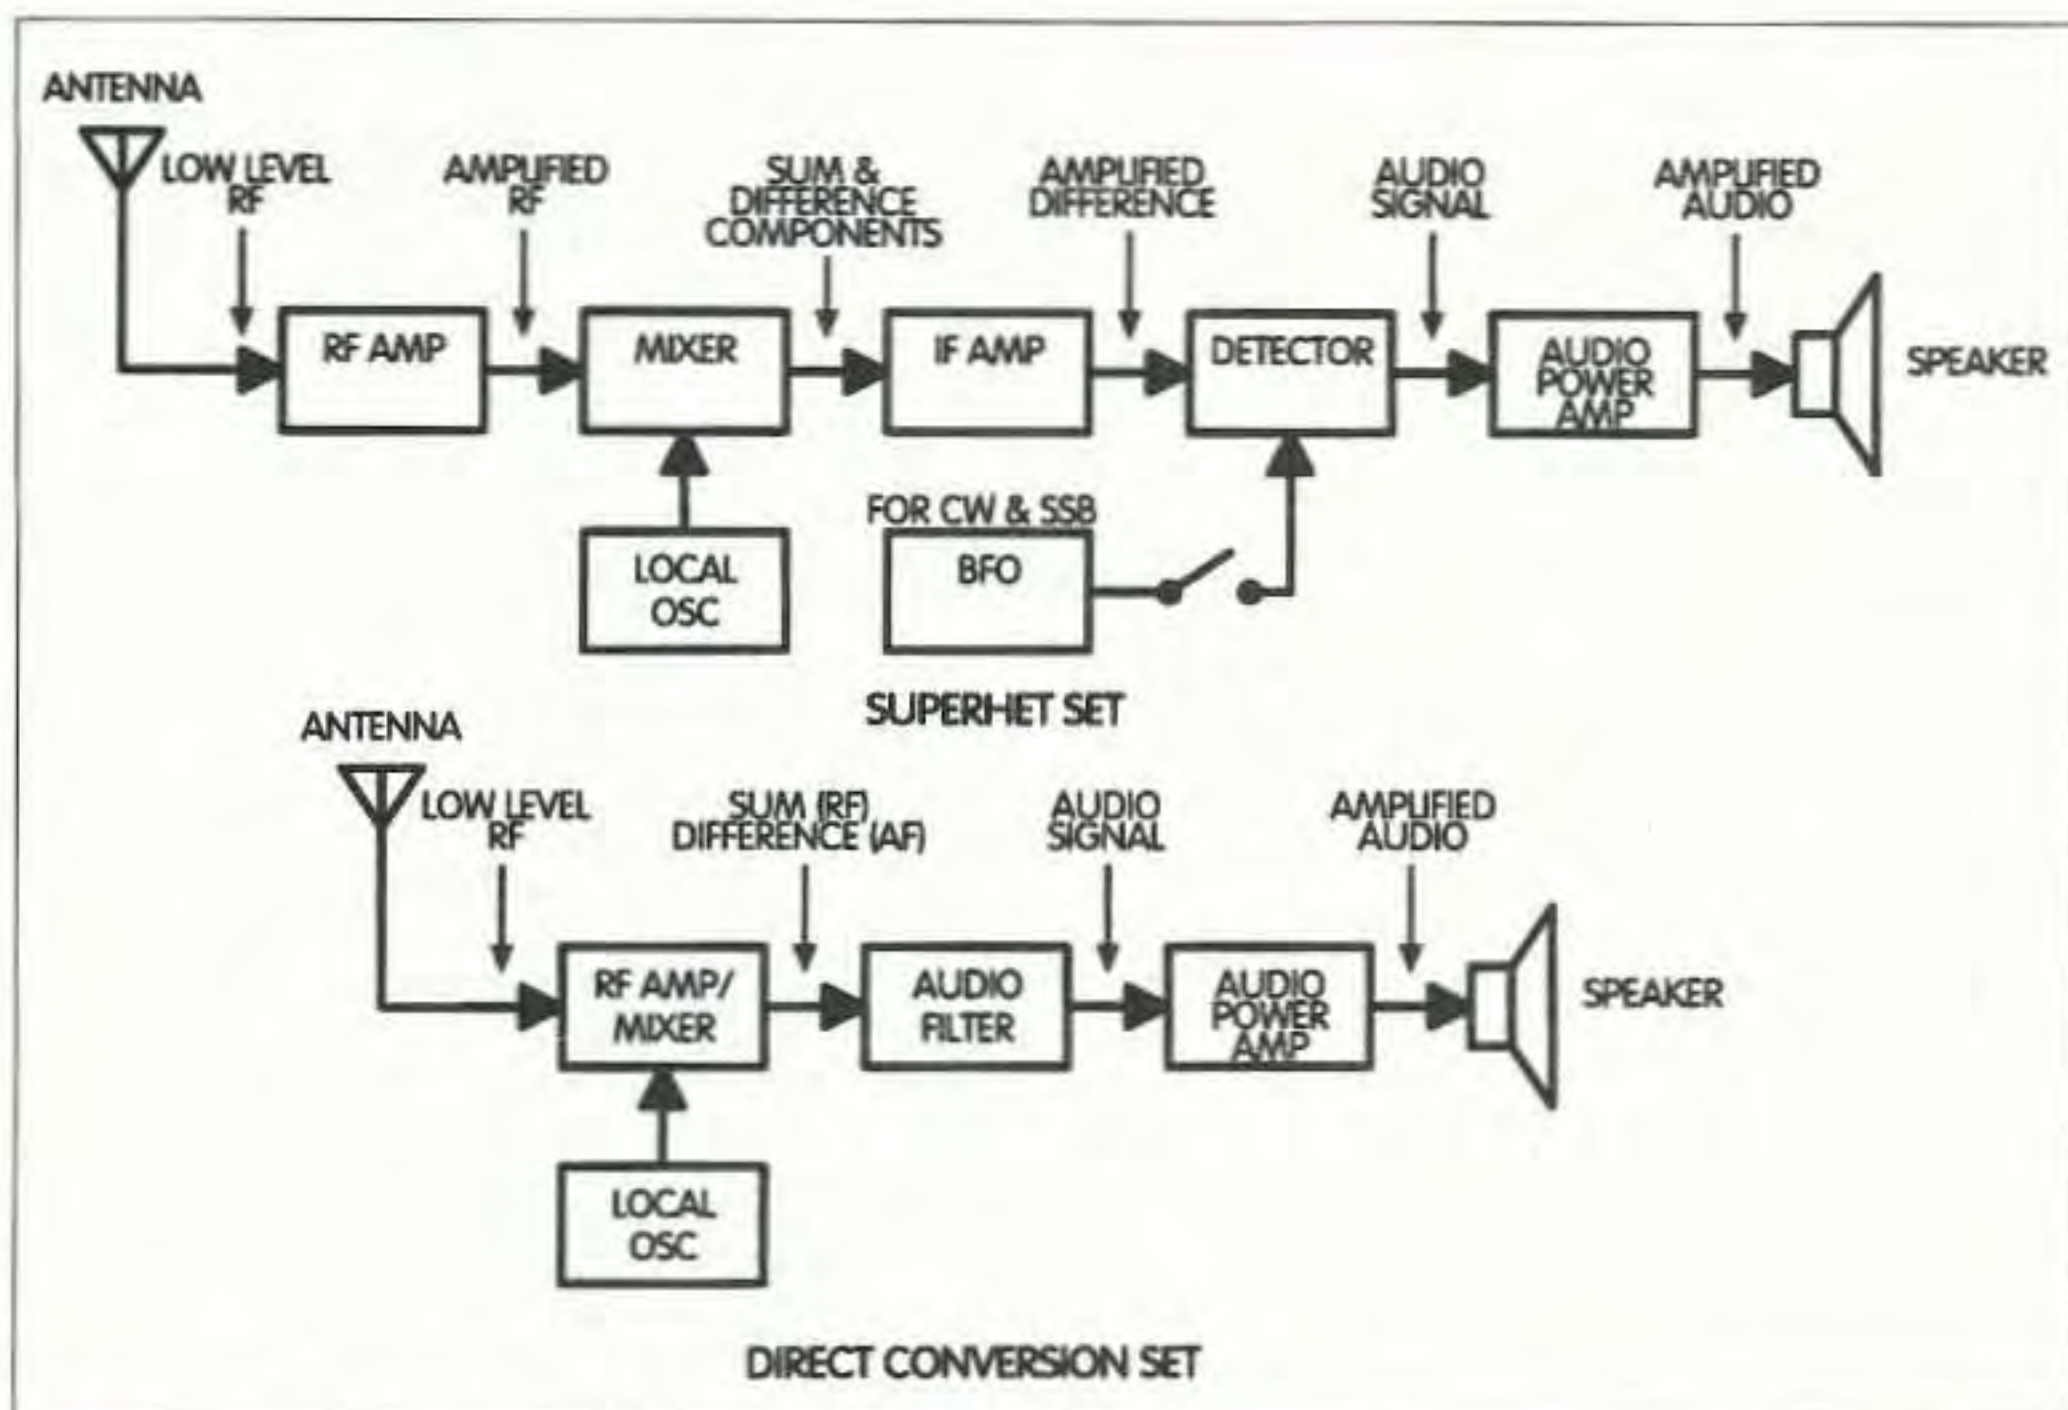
ANTENNA

LOW LEVEL RF

AMPLIFIED RF

SUM & DIFFERENCE COMPONENTS

AMPLIFIED DIFFERENCE

AUDIO SIGNAL

AMPLIFIED AUDIO

RF AMP

MIXER

IF AMP

DETECTOR

AUDIO POWER AMP

SPEAKER

LOCAL OSC

FOR CW & SSB

BFO

SUPERHET SET

ANTENNA

LOW LEVEL RF

SUM (RF) DIFFERENCE (AF)

AUDIO SIGNAL

AMPLIFIED AUDIO

RF AMP/ MIXER

AUDIO FILTER

AUDIO POWER AMP

SPEAKER

LOCAL OSC

DIRECT CONVERSION SET